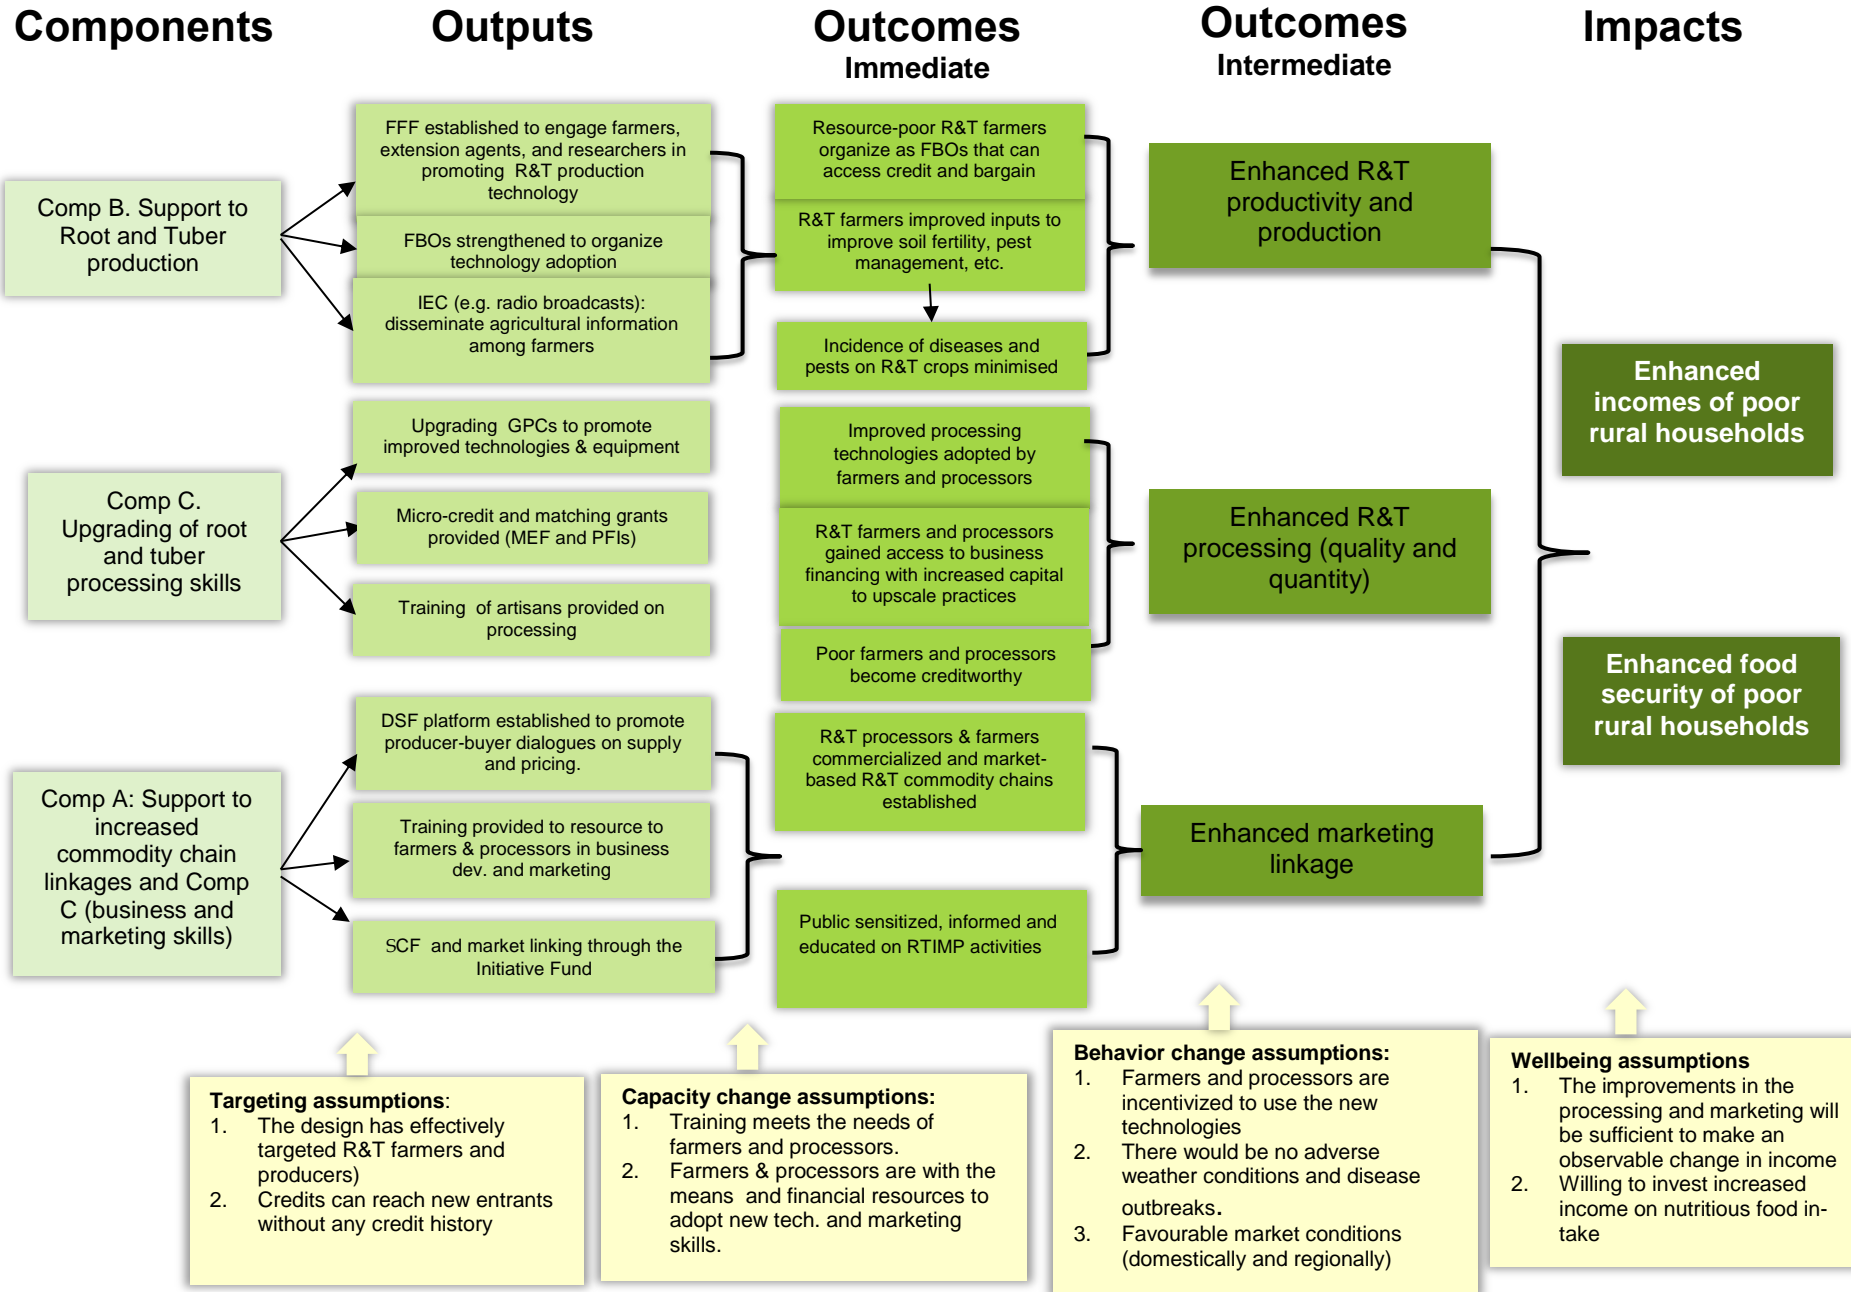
Components

Outputs

Outcomes
Immediate

Outcomes
Intermediate

Impacts

Comp B. Support to Root and Tuber production

FFF established to engage farmers, extension agents, and researchers in promoting R&T production technology

FBOs strengthened to organize technology adoption

IEC (e.g. radio broadcasts): disseminate agricultural information among farmers

Resource-poor R&T farmers organize as FBOs that can access credit and bargain

R&T farmers improved inputs to improve soil fertility, pest management, etc.

Incidence of diseases and pests on R&T crops minimised

Enhanced R&T productivity and production

Comp C. Upgrading of root and tuber processing skills

Upgrading GPCs to promote improved technologies & equipment

Micro-credit and matching grants provided (MEF and PFIs)

Training of artisans provided on processing

Improved processing technologies adopted by farmers and processors

R&T farmers and processors gained access to business financing with increased capital to upscale practices

Poor farmers and processors become creditworthy

Enhanced R&T processing (quality and quantity)

Enhanced incomes of poor rural households

Enhanced food security of poor rural households

Comp A: Support to increased commodity chain linkages and Comp C (business and marketing skills)

DSF platform established to promote producer-buyer dialogues on supply and pricing.

Training provided to resource to farmers & processors in business dev. and marketing

SCF and market linking through the Initiative Fund

R&T processors & farmers commercialized and market-based R&T commodity chains established

Public sensitized, informed and educated on RTIMP activities

Enhanced marketing linkage

Targeting assumptions:
1. The design has effectively targeted R&T farmers and producers)
2. Credits can reach new entrants without any credit history

Capacity change assumptions:
1. Training meets the needs of farmers and processors.
2. Farmers & processors are with the means and financial resources to adopt new tech. and marketing skills.

Behavior change assumptions:
1. Farmers and processors are incentivized to use the new technologies
2. There would be no adverse weather conditions and disease outbreaks.
3. Favourable market conditions (domestically and regionally)

Wellbeing assumptions
1. The improvements in the processing and marketing will be sufficient to make an observable change in income
2. Willing to invest increased income on nutritious food in-take